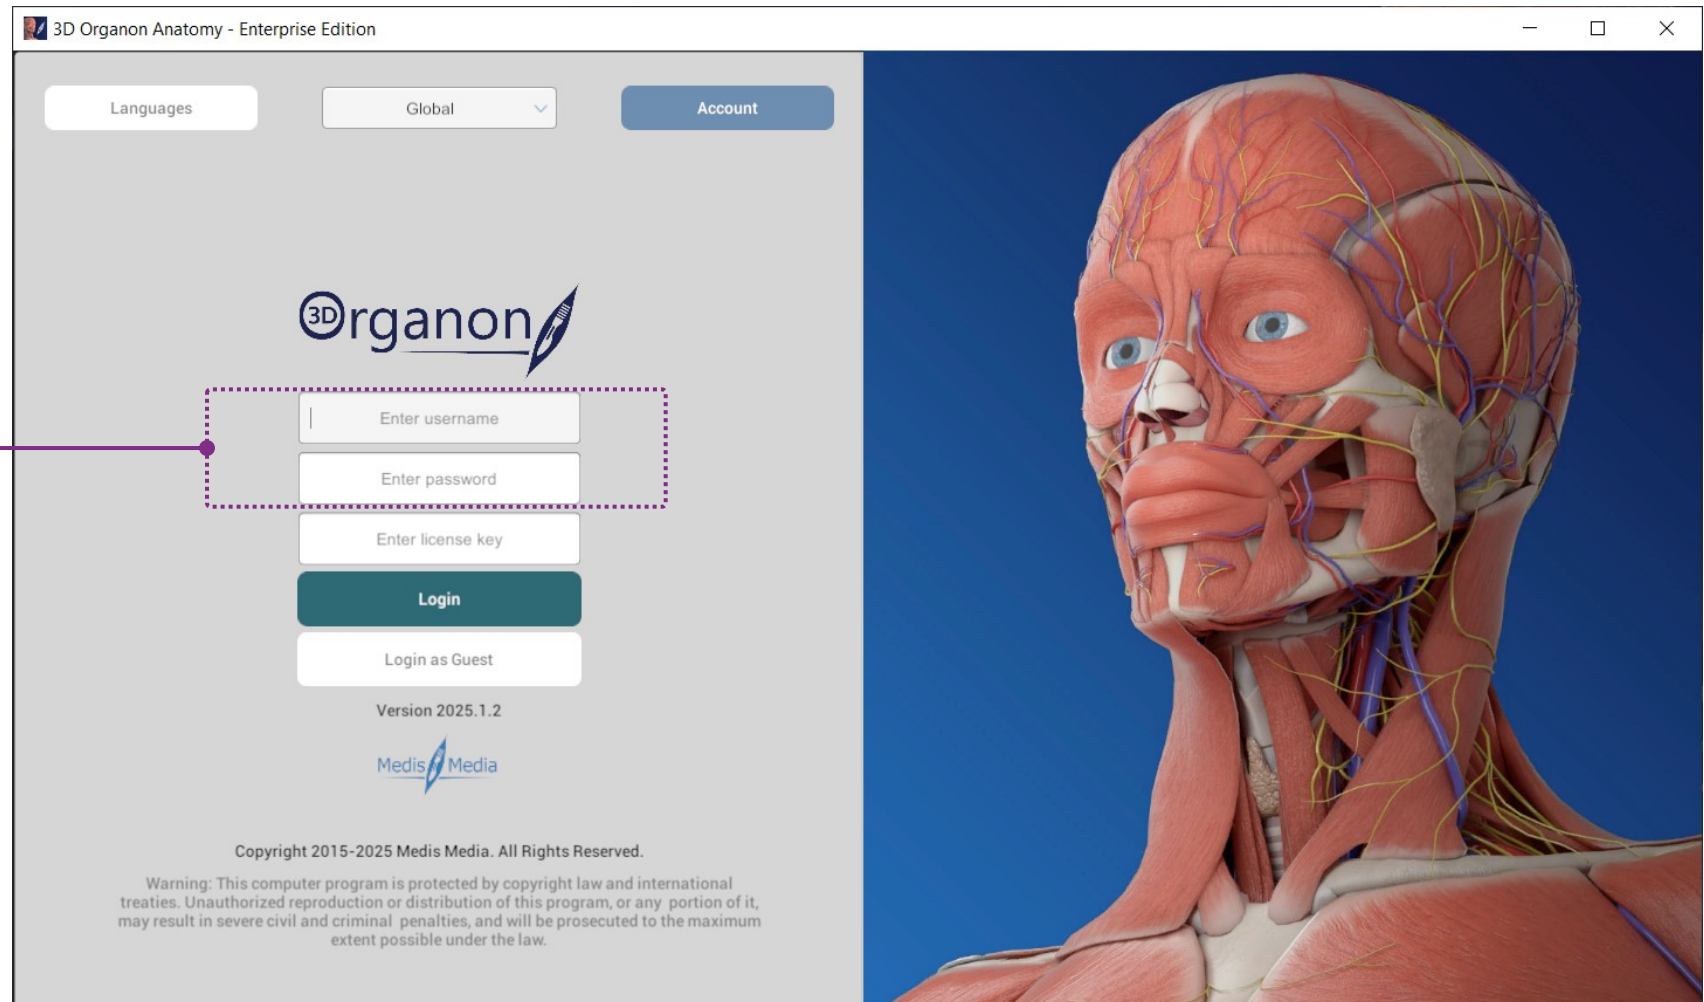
3D Organon Anatomy - Enterprise Edition

Languages

Global

Account

3D Organon

Enter username

Enter password

Enter license key

Login

Login as Guest

Version 2025.1.2

Medis Media

Copyright 2015-2025 Medis Media. All Rights Reserved.

Warning: This computer program is protected by copyright law and international treaties. Unauthorized reproduction or distribution of this program, or any portion of it, may result in severe civil and criminal penalties, and will be prosecuted to the maximum extent possible under the law.